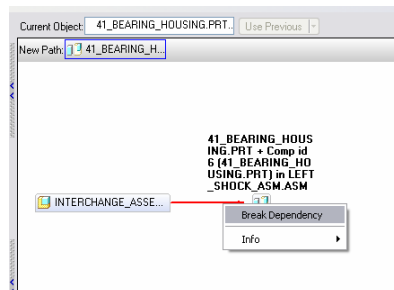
Current Object: 41_BEARING_HOUSING.PRT. Use Previous

New Path: 41_BEARING_H...

41_BEARING_HOUSING.PRT + Comp id 6 (41_BEARING_HOUSING.PRT) in LEFT_SHOCK_ASM.ASM

INTERCHANGE_ASSE...

Break Dependency

Info